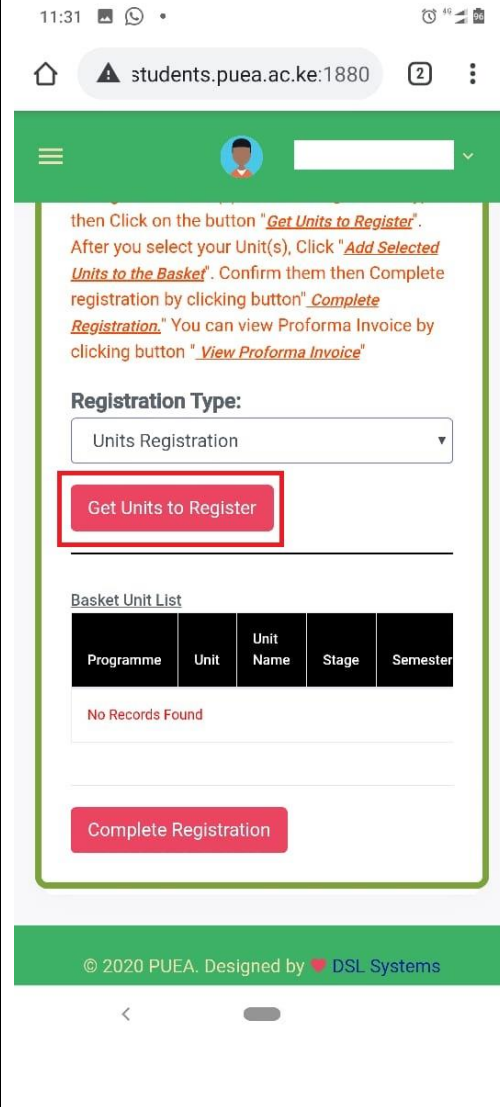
11:31

students.puea.ac.ke:1880

2

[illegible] then Click on the button "Get Units to Register". After you select your Unit(s), Click "Add Selected Units to the Basket". Confirm them then Complete registration by clicking button" Complete Registration." You can view Proforma Invoice by clicking button " View Proforma Invoice"

Registration Type:

Units Registration

Get Units to Register

Basket Unit List

| Programme | Unit | Unit Name | Stage | Semester |
|---|---|---|---|---|
| No Records Found | | | | |

Complete Registration

© 2020 PUEA. Designed by DSL Systems